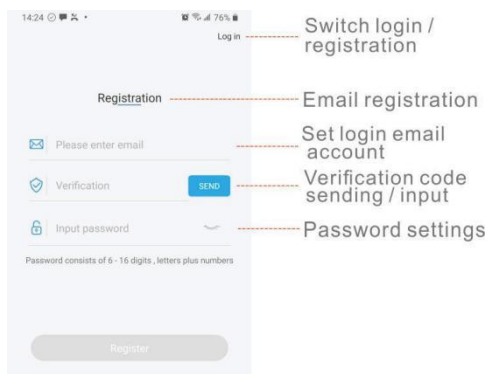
14:24 76%

Log in

Switch login / registration

Registration

Email registration

Please enter email

Set login email account

Verification

SEND

Verification code sending / input

Input password

Password settings

Password consists of 6 - 16 digits , letters plus numbers

Register